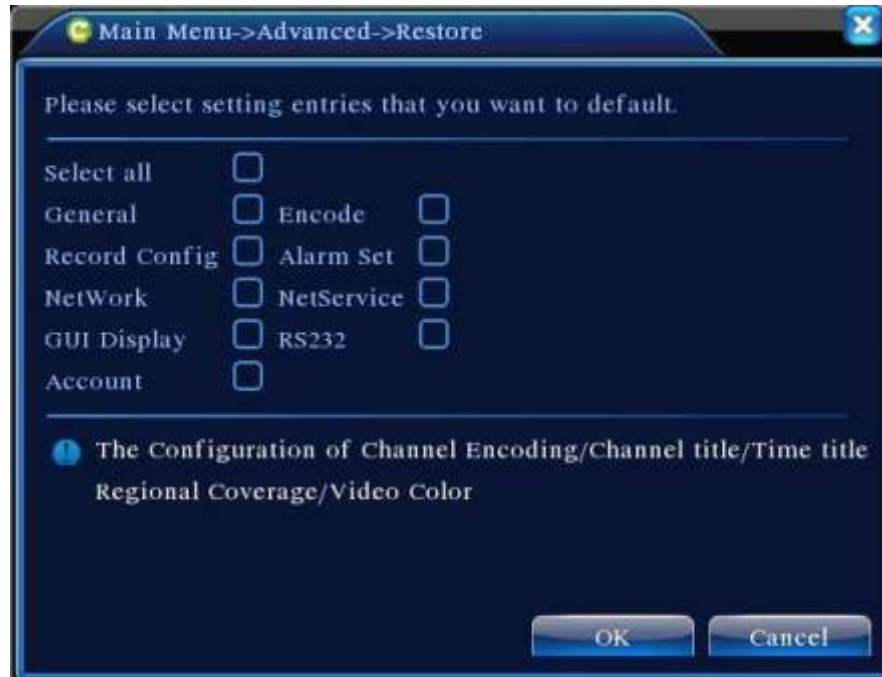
Main Menu->Advanced->Restore

Please select setting entries that you want to default.

Select all
General Encode
Record Config Alarm Set
NetWork NetService
GUI Display RS232
Account

The Configuration of Channel Encoding/Channel title/Time title Regional Coverage/Video Color

OK Cancel